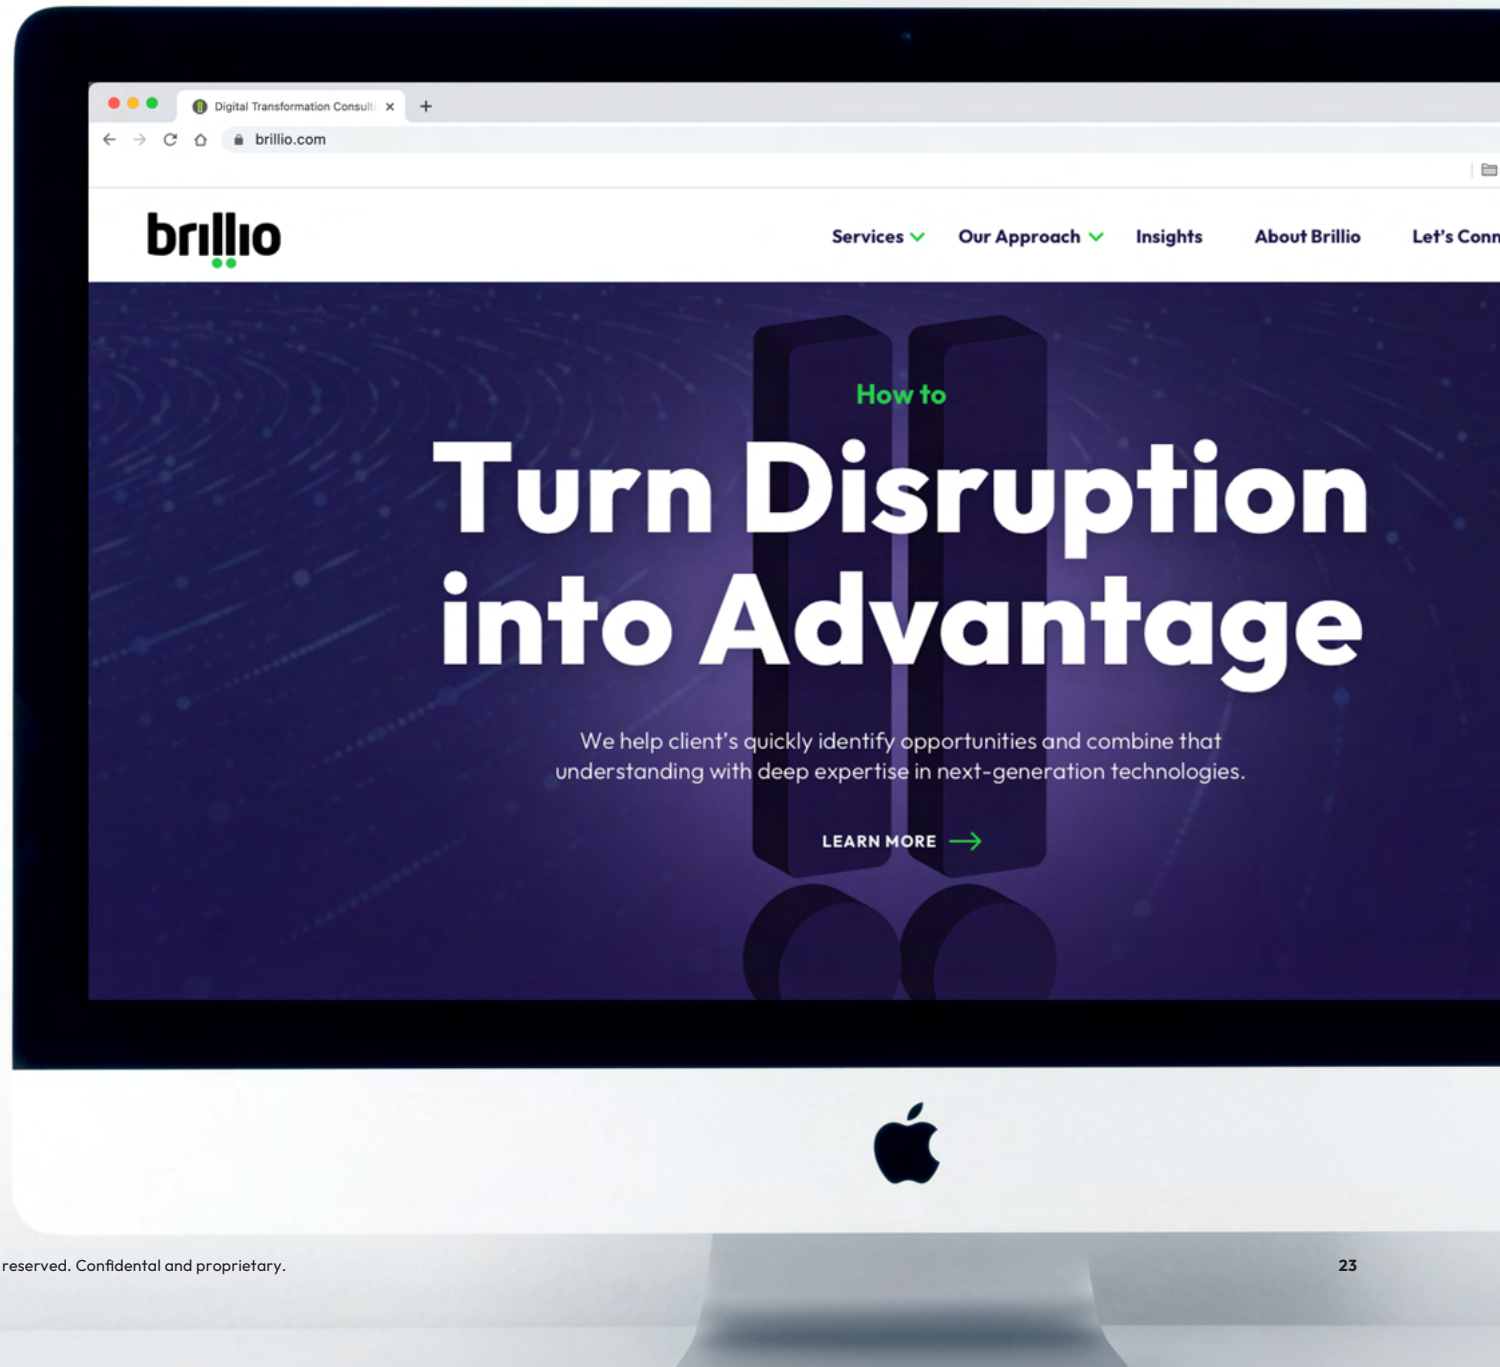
Digital Transformation Consult ×
+
brillio.com

brillio

Services
Our Approach
Insights
About Brillio
Let's Conn

How to

Turn Disruption into Advantage

We help client's quickly identify opportunities and combine that understanding with deep expertise in next-generation technologies.

LEARN MORE

reserved. Confidental and proprietary.

23